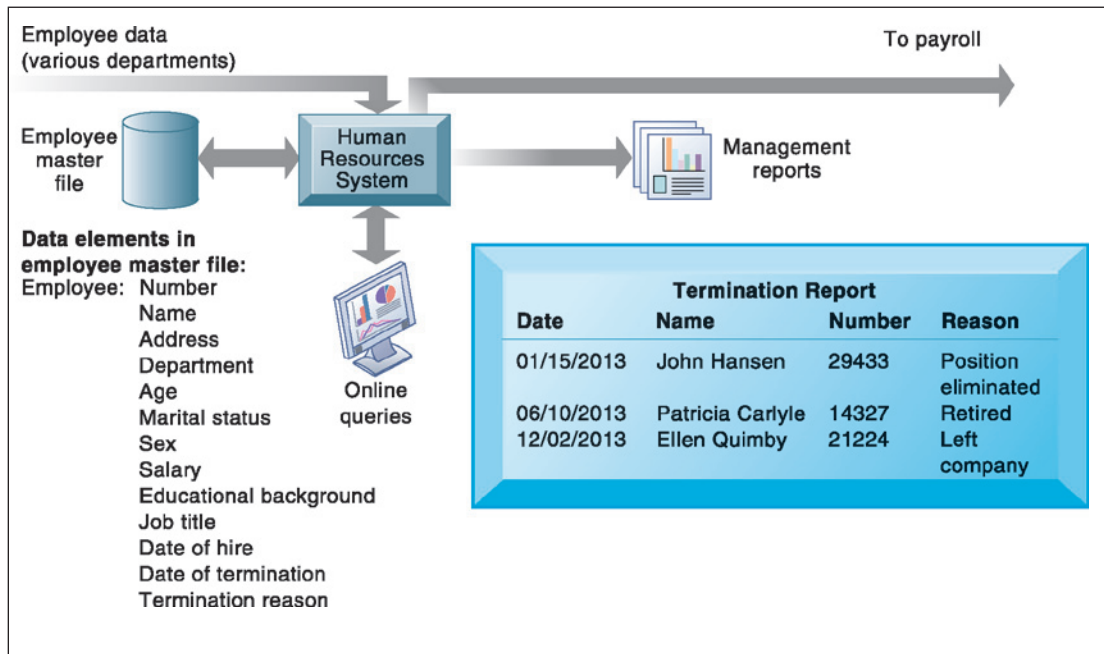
Employee data
(various departments)

To payroll

Employee master file

Human Resources System

Management reports

Data elements in employee master file:
Employee: Number
Name
Address
Department
Age
Marital status
Sex
Salary
Educational background
Job title
Date of hire
Date of termination
Termination reason

Online queries

Termination Report

| Date | Name | Number | Reason |
|---|---|---|---|
| 01/15/2013 | John Hansen | 29433 | Position eliminated |
| 06/10/2013 | Patricia Carlyle | 14327 | Retired |
| 12/02/2013 | Ellen Quimby | 21224 | Left company |